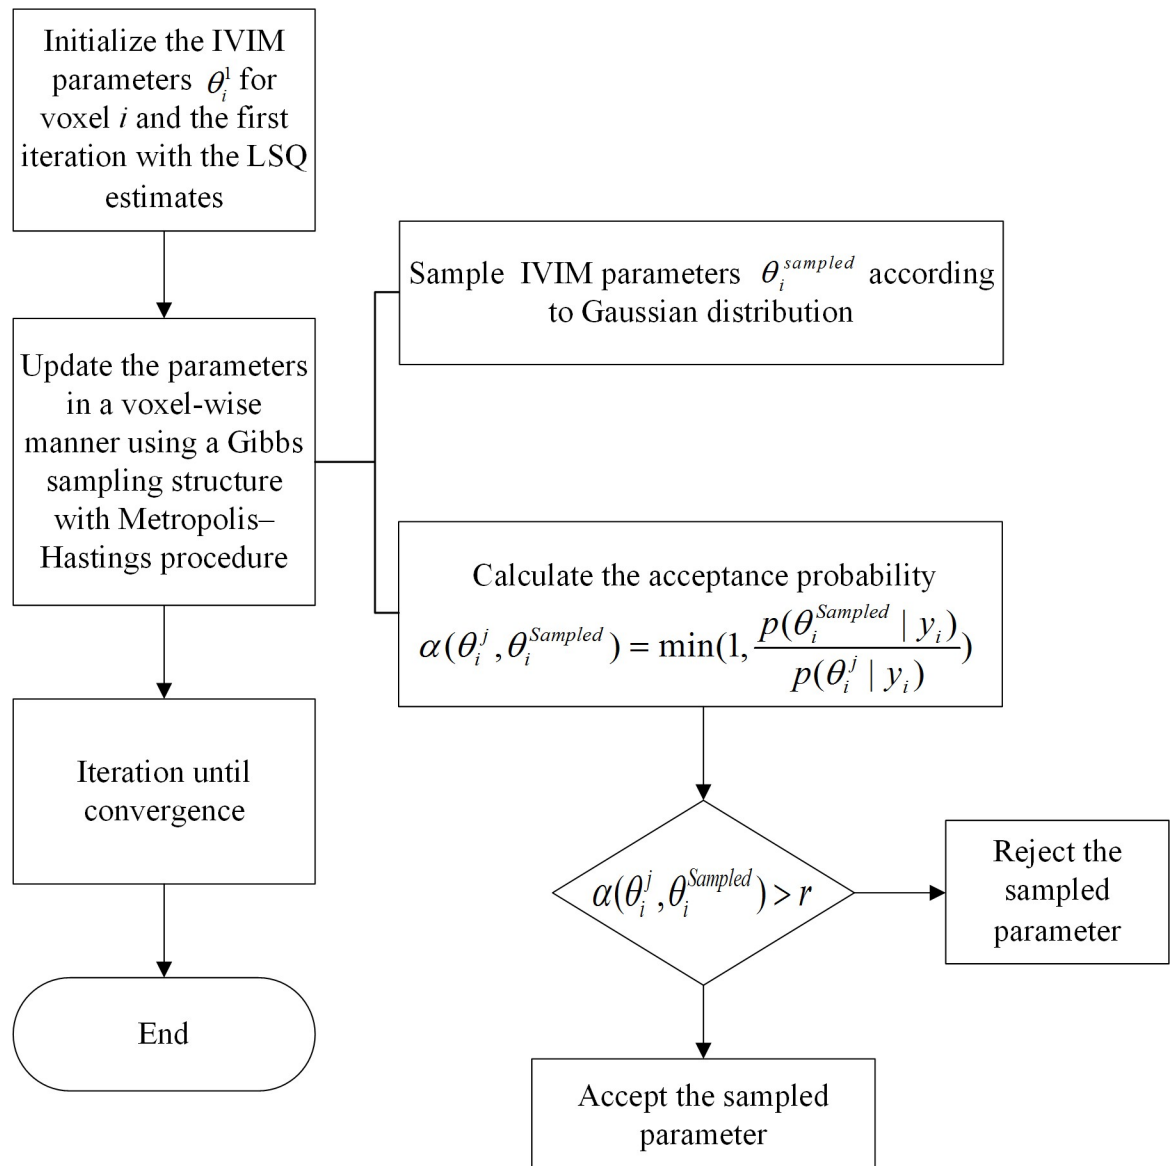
Initialize the IVIM parameters $\theta_i^1$ for voxel $i$ and the first iteration with the LSQ estimates

Update the parameters in a voxel-wise manner using a Gibbs sampling structure with Metropolis–Hastings procedure

Iteration until convergence

End

Sample IVIM parameters $\theta_i^{sampled}$ according to Gaussian distribution

Calculate the acceptance probability
$\alpha(\theta_i^j, \theta_i^{Sampled}) = \min(1, \frac{p(\theta_i^{Sampled} \mid y_i)}{p(\theta_i^j \mid y_i)})$

$\alpha(\theta_i^j, \theta_i^{Sampled}) > r$

Reject the sampled parameter

Accept the sampled parameter